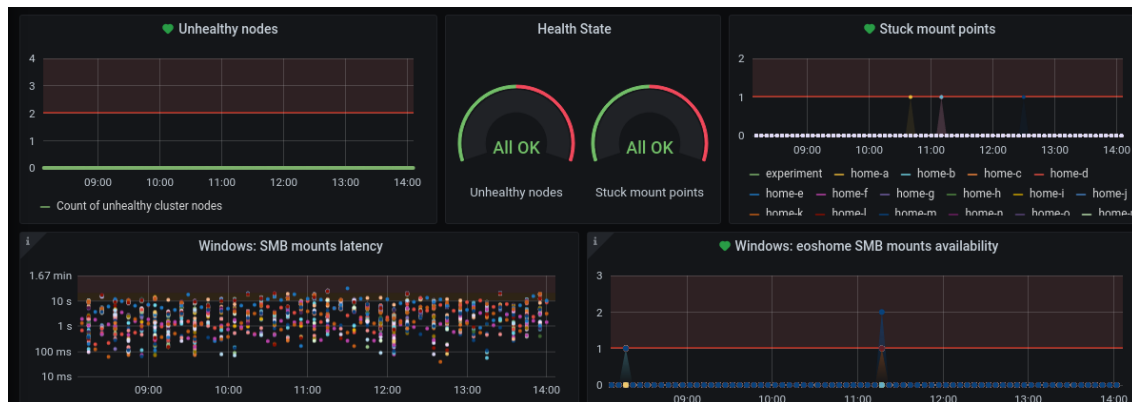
Unhealthy nodes

4
3
2
1
0
09:00 10:00 11:00 12:00 13:00 14:00

Count of unhealthy cluster nodes

Health State

All OK
Unhealthy nodes

All OK
Stuck mount points

Stuck mount points

2
1
0
09:00 10:00 11:00 12:00 13:00 14:00

experiment
home-a
home-b
home-c
home-d
home-e
home-f
home-g
home-h
home-i
home-j
home-k
home-l
home-m
home-n
home-o
home-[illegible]

i
Windows: SMB mounts latency

1.67 min
10 s
1 s
100 ms
10 ms
09:00 10:00 11:00 12:00 13:00 14:00

i
Windows: eoshome SMB mounts availability

3
2
1
0
09:00 10:00 11:00 12:00 13:00 14:00